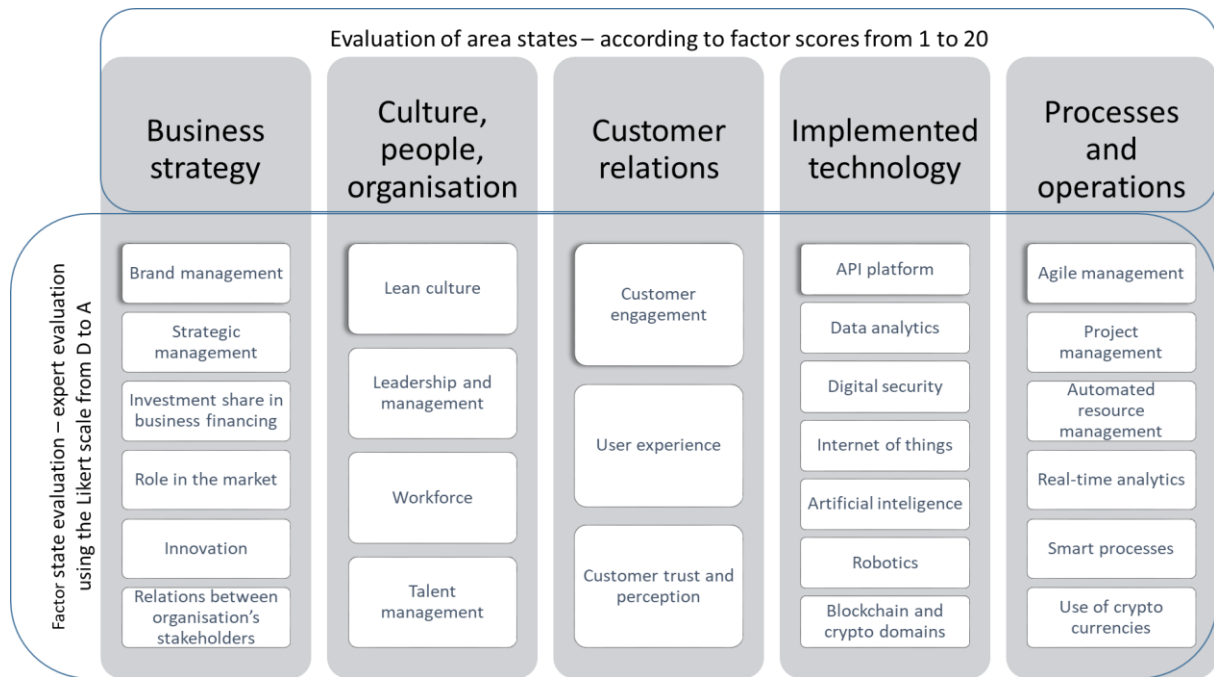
Evaluation of area states – according to factor scores from 1 to 20

Factor state evaluation – expert evaluation using the Likert scale from D to A

Business strategy

Brand management

Strategic management

Investment share in business financing

Role in the market

Innovation

Relations between organisation's stakeholders

Culture, people, organisation

Lean culture

Leadership and management

Workforce

Talent management

Customer relations

Customer engagement

User experience

Customer trust and perception

Implemented technology

API platform

Data analytics

Digital security

Internet of things

Artificial inteligence

Robotics

Blockchain and crypto domains

Processes and operations

Agile management

Project management

Automated resource management

Real-time analytics

Smart processes

Use of crypto currencies